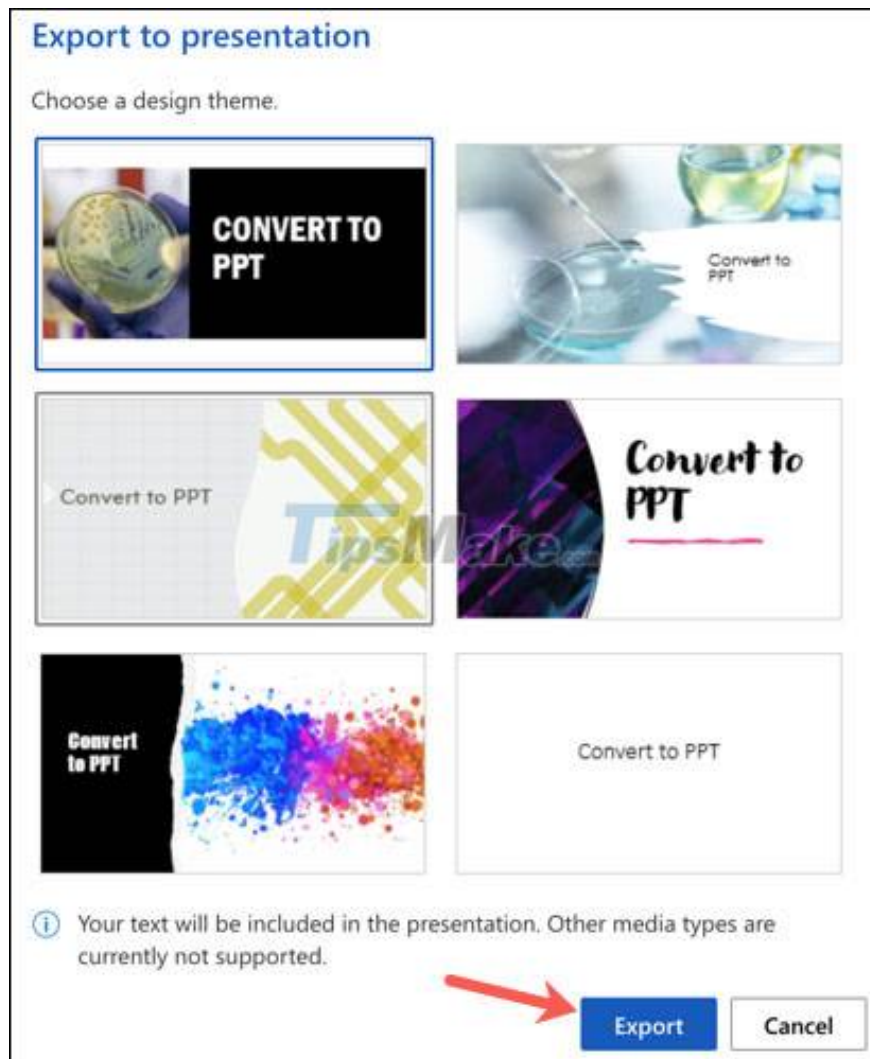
Export to presentation

Choose a design theme.

CONVERT TO PPT

Convert to PPT

Convert to PPT

Convert to PPT

TipsMake.com

Convert to PPT

Convert to PPT

ⓘ Your text will be included in the presentation. Other media types are currently not supported.

Export

Cancel